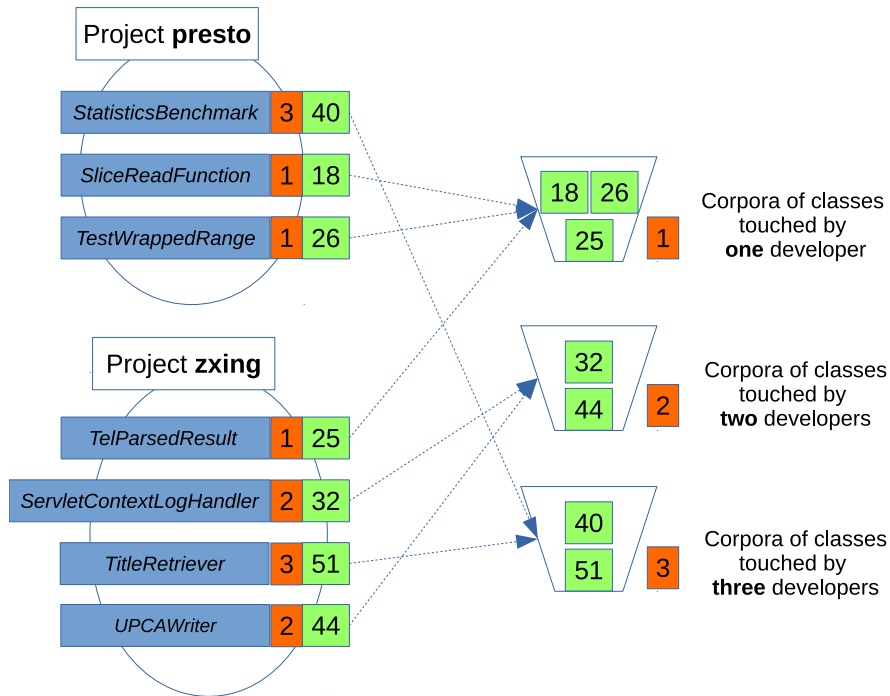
Project **presto**

*StatisticsBenchmark* 3 40

*SliceReadFunction* 1 18

*TestWrappedRange* 1 26

Project **zxing**

*TelParsedResult* 1 25

*ServletContextLogHandler* 2 32

*TitleRetriever* 3 51

*UPCAWriter* 2 44

18 26
25
1

Corpora of classes touched by **one** developer

32
44
2

Corpora of classes touched by **two** developers

40
51
3

Corpora of classes touched by **three** developers